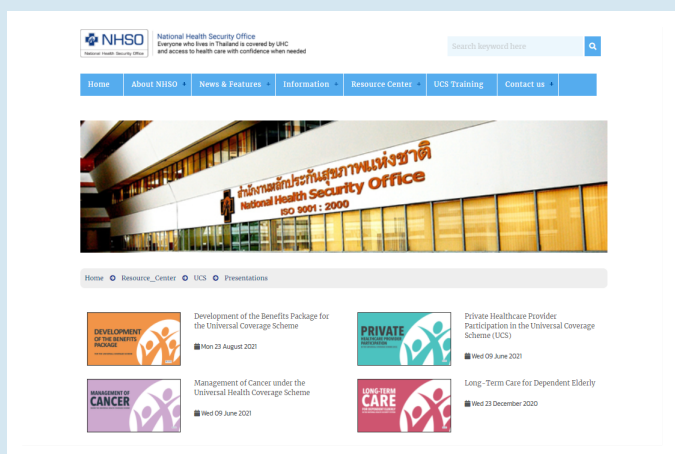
NHSO
National Health Security Office

National Health Security Office
Everyone who lives in Thailand is covered by UHC and access to health care with confidence when needed

Search keyword here

Home | About NHSO | News & Features | Information | Resource Center | UCS Training | Contact us

สำนักงานหลักประกันสุขภาพแห่งชาติ
National Health Security Office
ISO 9001 : 2000

Home Resource_Center UCS Presentations

DEVELOPMENT OF THE BENEFITS PACKAGE

Development of the Benefits Package for the Universal Coverage Scheme

Mon 23 August 2021

PRIVATE

Private Healthcare Provider Participation in the Universal Coverage Scheme (UCS)

Wed 09 June 2021

MANAGEMENT OF CANCER

Management of Cancer under the Universal Health Coverage Scheme

Wed 09 June 2021

LONG-TERM CARE

Long-Term Care for Dependent Elderly

Wed 23 December 2020